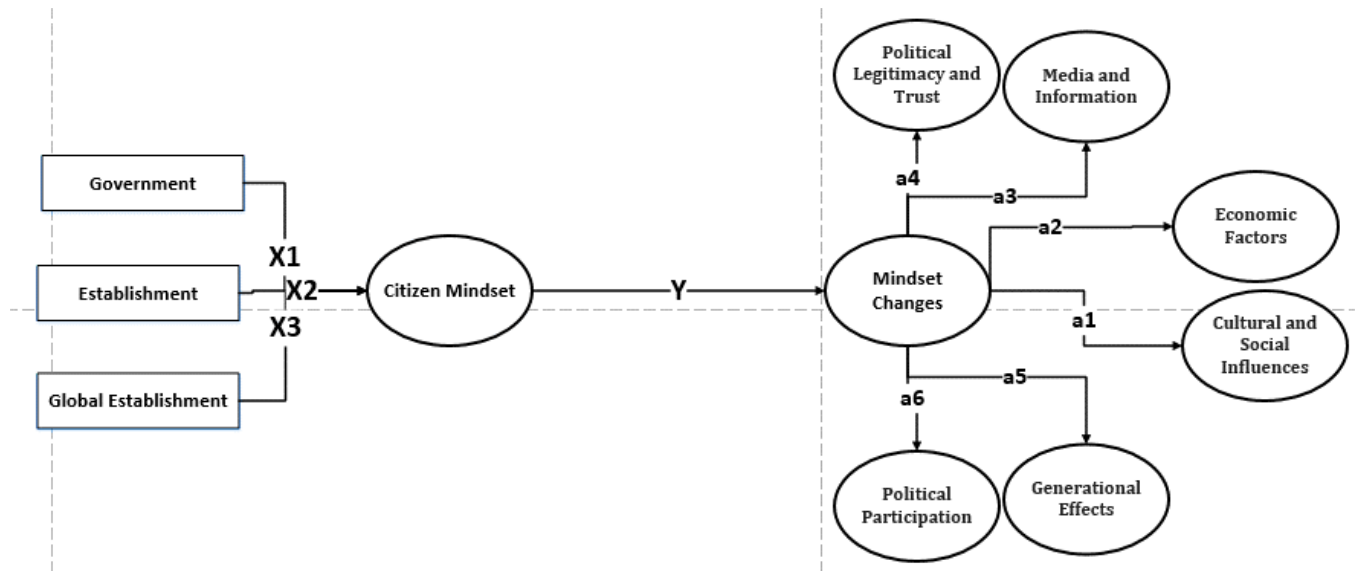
Government

Establishment

Global Establishment

X1

X2

X3

Citizen Mindset

Y

Mindset Changes

Political Legitimacy and Trust

Media and Information

a4

a3

a2

Economic Factors

a1

Cultural and Social Influences

a6

a5

Political Participation

Generational Effects